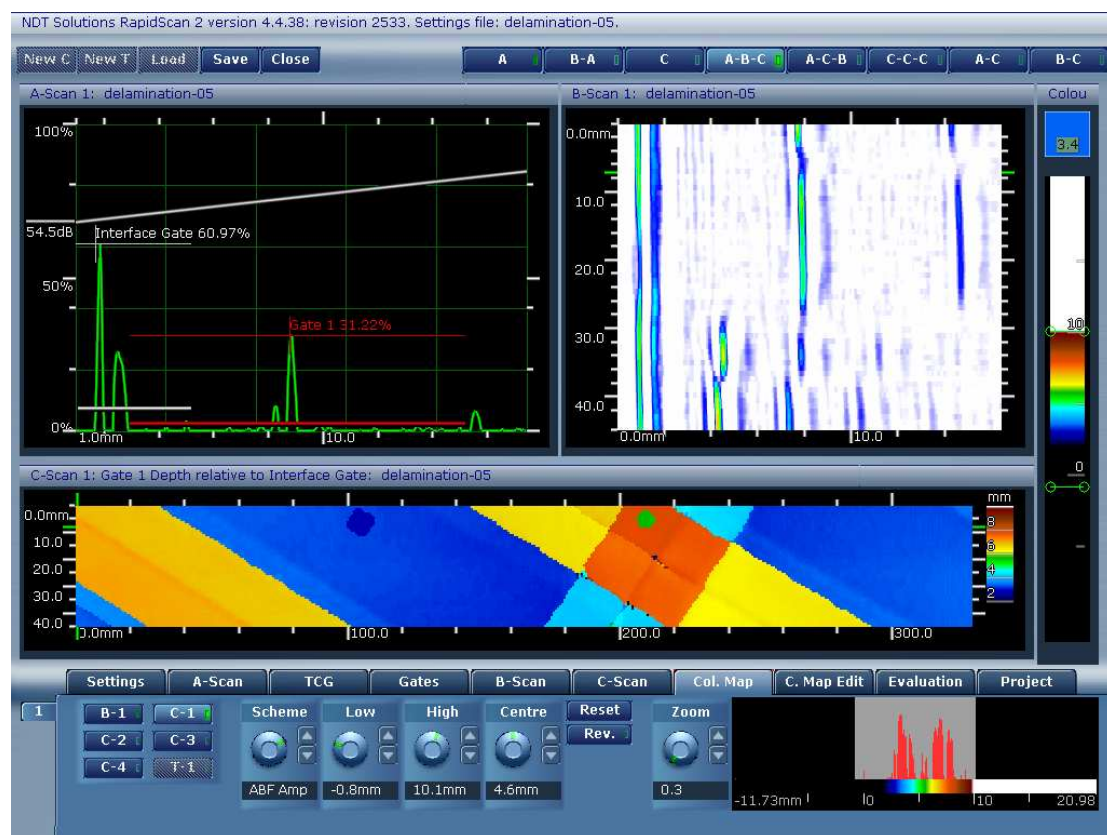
NDT Solutions RapidScan 2 version 4.4.38: revision 2533. Settings file: delamination-05.

New C New T Load Save Close

A B-A C A-B-C A-C-B C-C-C A-C B-C

A-Scan 1: delamination-05

100%

54.5dB Interface Gate 60.97%

50%

Gate 1 31.22%

0%

1.0mm

10.0

B-Scan 1: delamination-05

0.0mm

10.0

20.0

30.0

40.0

0.0mm

10.0

Colou

3.4

10

0

C-Scan 1: Gate 1 Depth relative to Interface Gate: delamination-05

0.0mm

10.0

20.0

30.0

40.0

0.0mm

100.0

200.0

300.0

mm

8

6

4

2

Settings A-Scan TCG Gates B-Scan C-Scan Col. Map C. Map Edit Evaluation Project

1

B-1 C-1

C-2 C-3

C-4 T-1

Scheme Low High Centre Reset Rev. Zoom

ABF Amp -0.8mm 10.1mm 4.6mm 0.3

-11.73mm

0

10

20.98